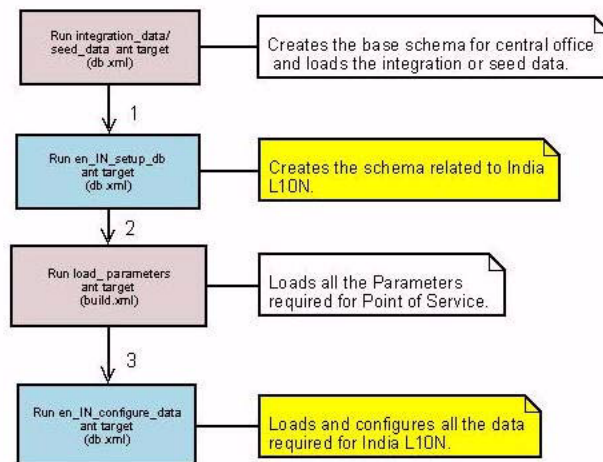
Run integration_data/ seed_data ant target (db.xml)

Creates the base schema for central office and loads the integration or seed data.

1

Run en_IN_setup_db ant target (db.xml)

Creates the schema related to India L10N.

2

Run load_ parameters ant target (build.xml)

Loads all the Parameters required for Point of Service.

3

Run en_IN_configure_data ant target (db.xml)

Loads and configures all the data required for India L10N.